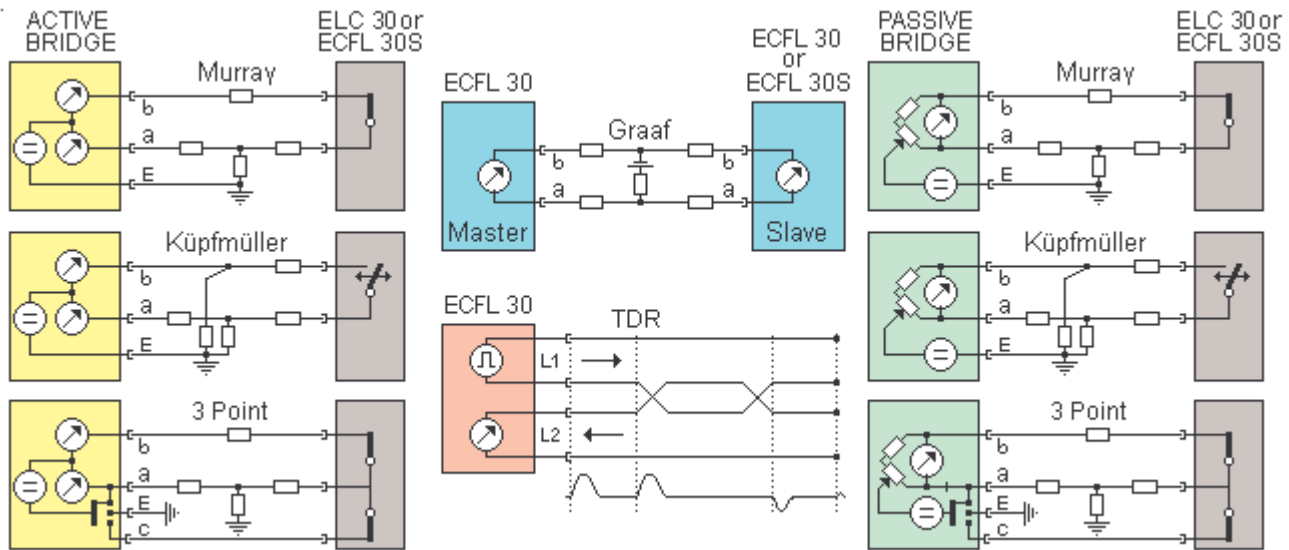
ACTIVE BRIDGE

ELC 30 or ECFL 30S

Murray

b

a

E

Küpfmüller

b

a

E

3 Point

b

a

E

c

ECFL 30

ECFL 30 or ECFL 30S

Graaf

b

a

b

a

Master

Slave

ECFL 30

TDR

L1

L2

PASSIVE BRIDGE

ELC 30 or ECFL 30S

Murray

b

a

E

Küpfmüller

b

a

E

3 Point

b

a

E

c